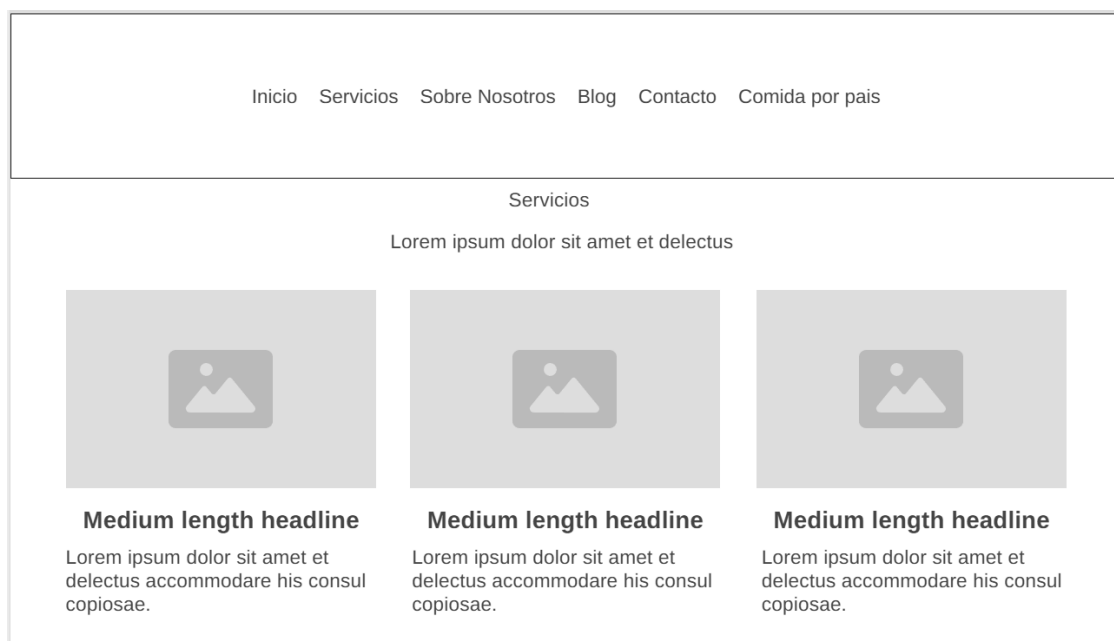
Inicio Servicios Sobre Nosotros Blog Contacto Comida por pais

Servicios

Lorem ipsum dolor sit amet et delectus

**Medium length headline**

Lorem ipsum dolor sit amet et delectus accommodare his consul copiosae.

**Medium length headline**

Lorem ipsum dolor sit amet et delectus accommodare his consul copiosae.

**Medium length headline**

Lorem ipsum dolor sit amet et delectus accommodare his consul copiosae.